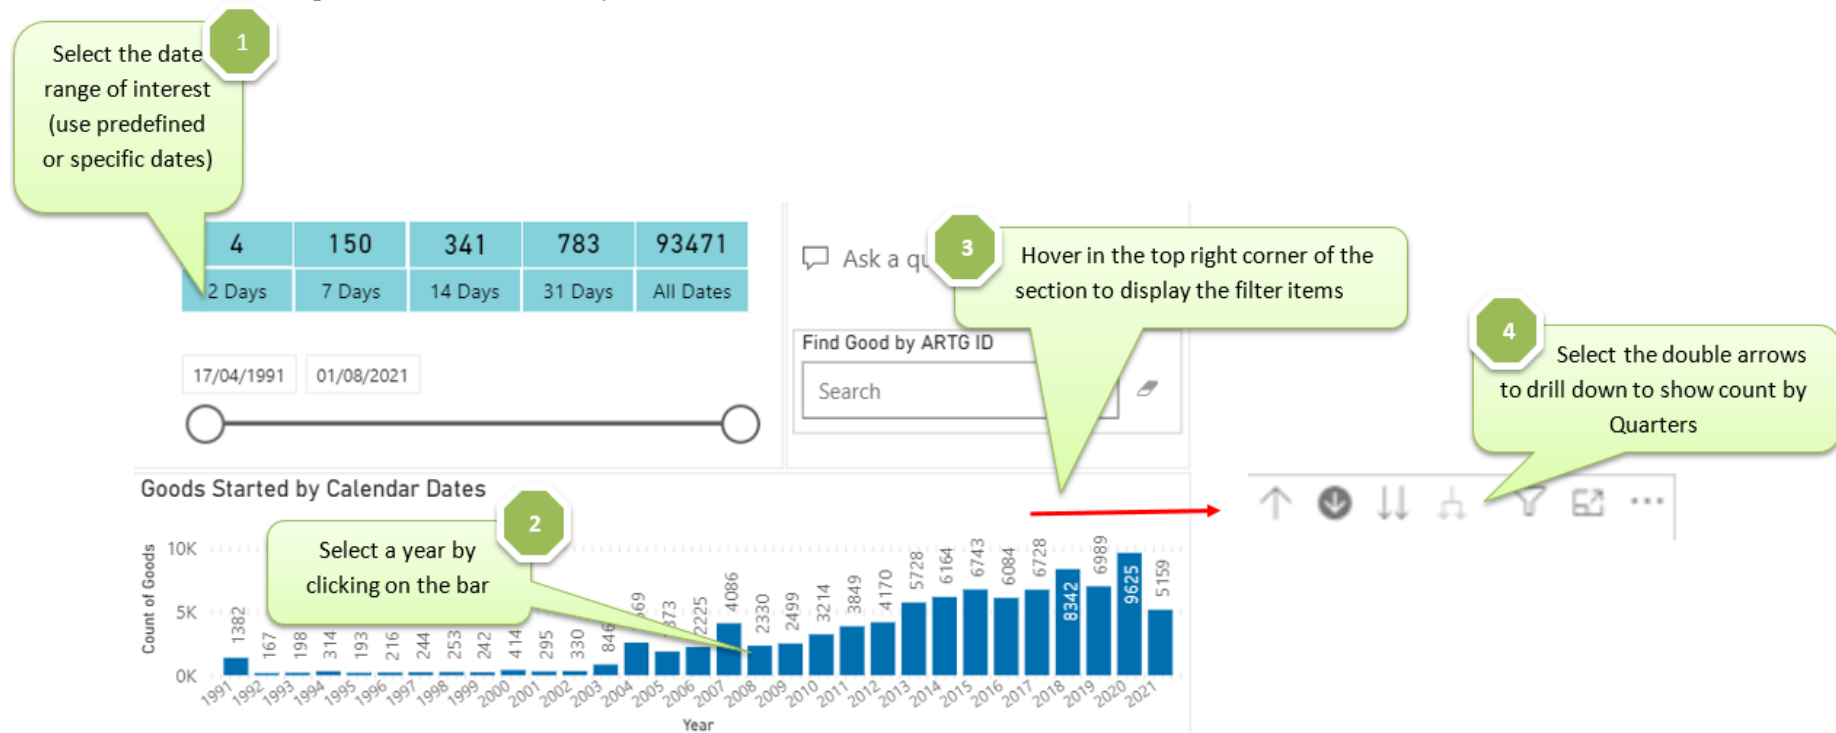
Select the date range of interest (use predefined or specific dates)

1

| 4 | 150 | 341 | 783 | 93471 |
|---|---|---|---|---|
| 2 Days | 7 Days | 14 Days | 31 Days | All Dates |

17/04/1991 01/08/2021

Ask a qu

3

Hover in the top right corner of the section to display the filter items

Find Good by ARTG ID

Search

4

Select the double arrows to drill down to show count by Quarters

Goods Started by Calendar Dates

2

Select a year by clicking on the bar

Count of Goods

10K
5K
0K

1382 167 198 314 193 216 244 253 242 414 295 330 846 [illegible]69 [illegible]73 2225 4086 2330 2499 3214 3849 4170 5728 6164 6743 6084 6728 8342 6989 9625 5159

1991 1992 1993 1994 1995 1996 1997 1998 1999 2000 2001 2002 2003 2004 2005 2006 2007 2008 2009 2010 2011 2012 2013 2014 2015 2016 2017 2018 2019 2020 2021

Year